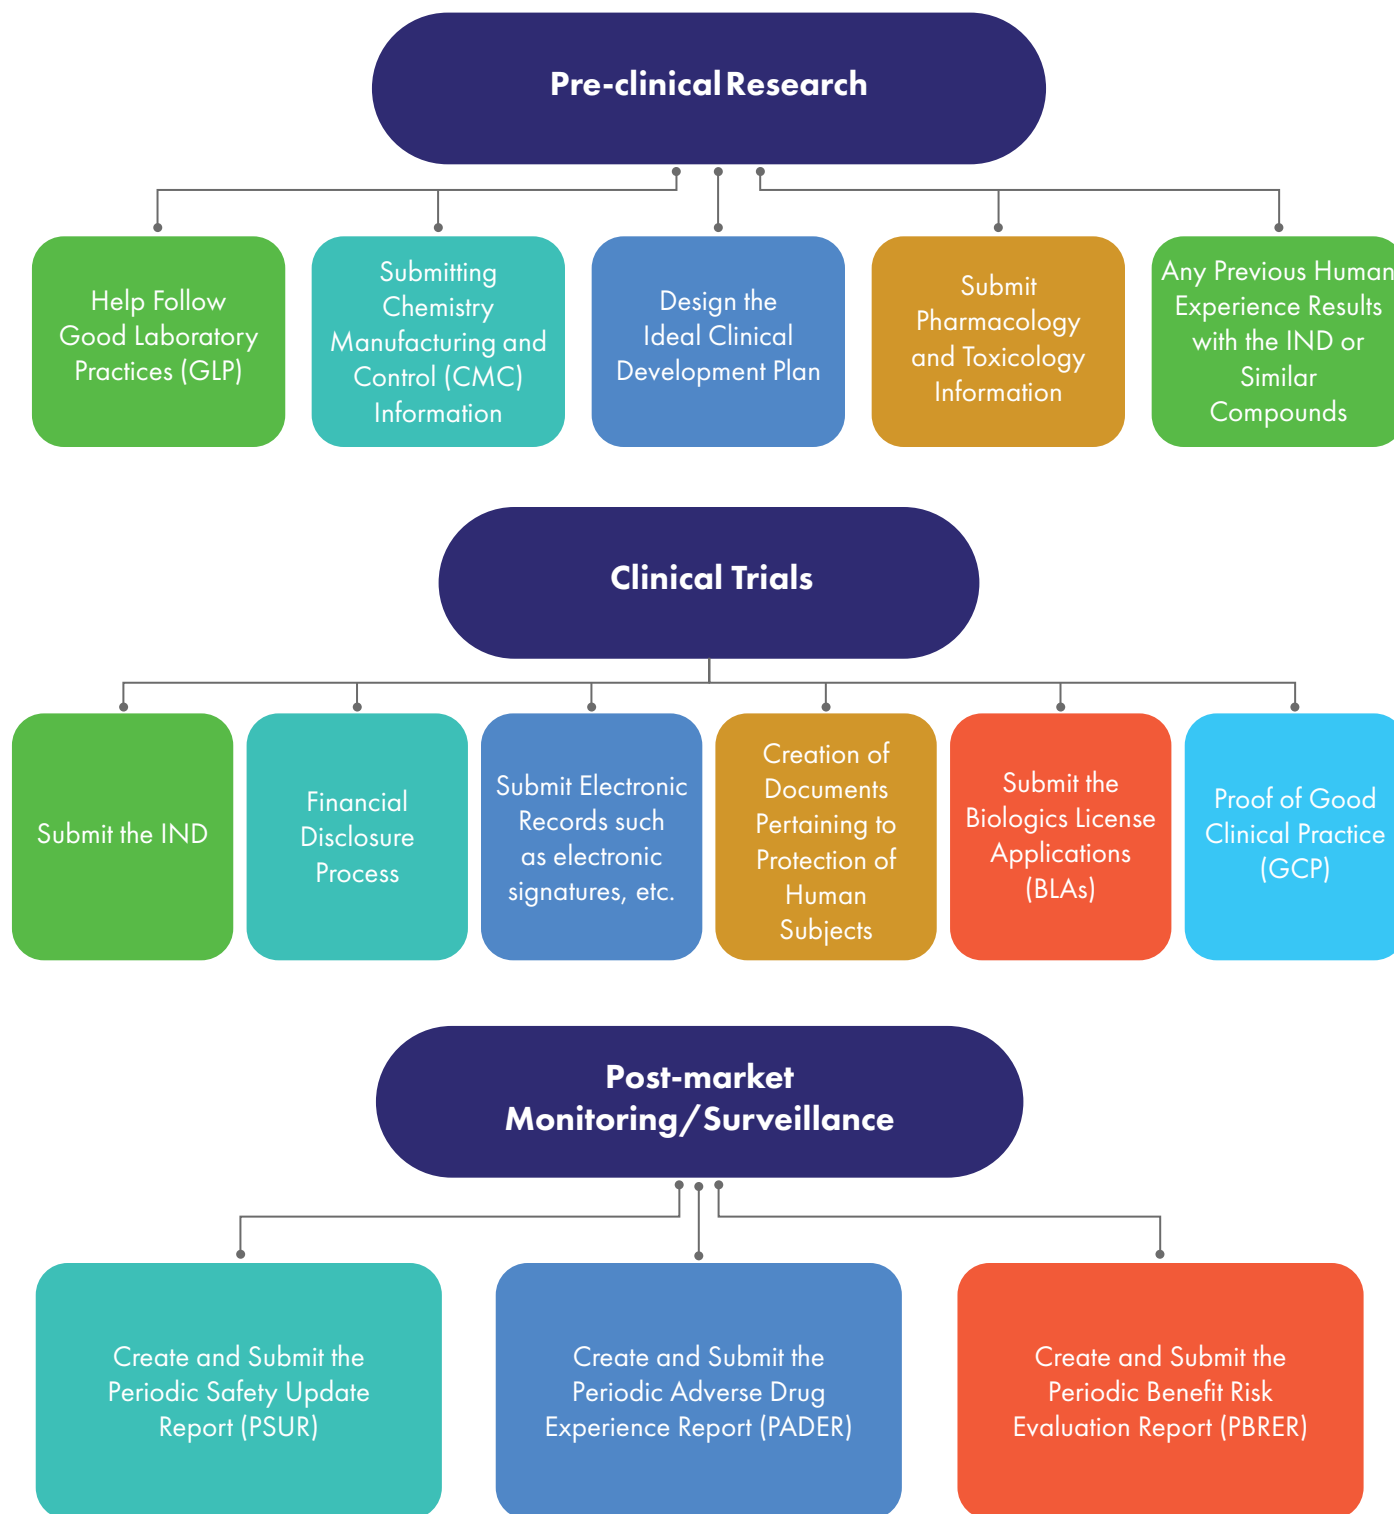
Pre-clinical Research

Help Follow Good Laboratory Practices (GLP)

Submitting Chemistry Manufacturing and Control (CMC) Information

Design the Ideal Clinical Development Plan

Submit Pharmacology and Toxicology Information

Any Previous Human Experience Results with the IND or Similar Compounds

Clinical Trials

Submit the IND

Financial Disclosure Process

Submit Electronic Records such as electronic signatures, etc.

Creation of Documents Pertaining to Protection of Human Subjects

Submit the Biologics License Applications (BLAs)

Proof of Good Clinical Practice (GCP)

Post-market Monitoring/Surveillance

Create and Submit the Periodic Safety Update Report (PSUR)

Create and Submit the Periodic Adverse Drug Experience Report (PADER)

Create and Submit the Periodic Benefit Risk Evaluation Report (PBRER)